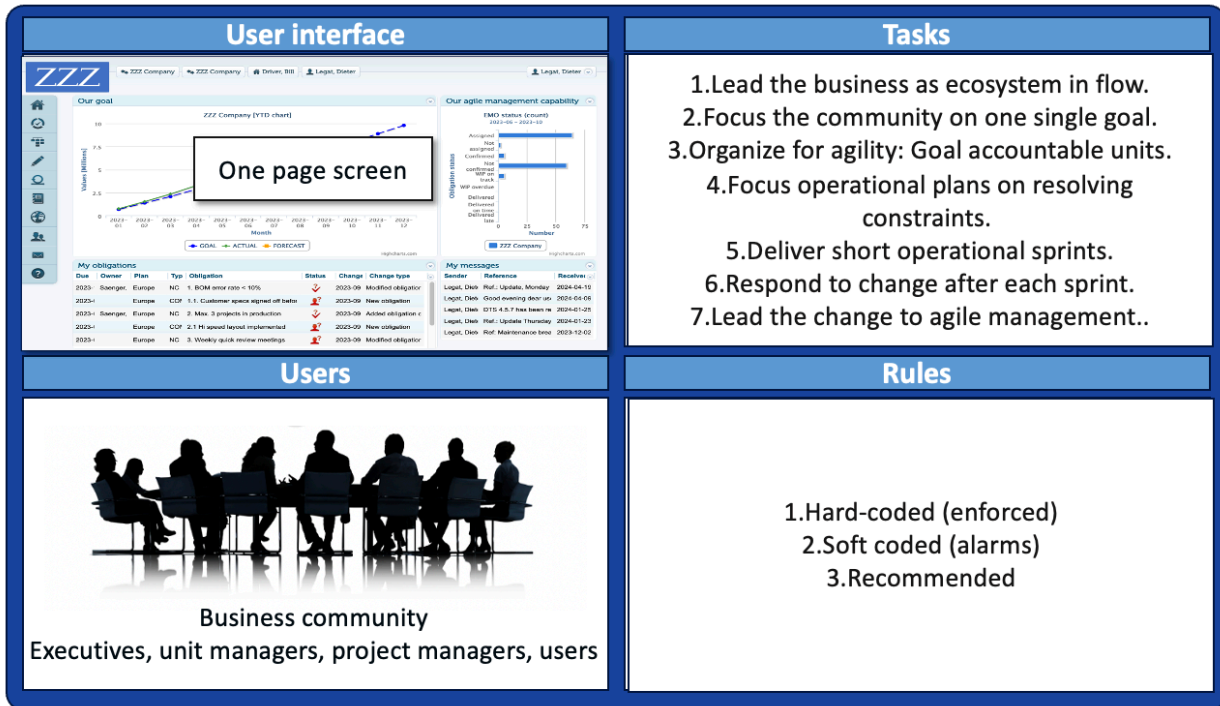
User interface

ZZZ

ZZZ Company | ZZZ Company | Driver, Bill | Legat, Dieter | Legat, Dieter

Our goal

ZZZ Company [YTD chart]

One page screen

Values [Millions]

10
7.5
5
2.5
0

2023-01 2023-02 2023-03 2023-04 2023-05 2023-06 2023-07 2023-08 2023-09 2023-10 2023-11 2023-12

Month

GOAL ACTUAL FORECAST

Our agile management capability

EMO status (count)

2023-06 – 2023-10

Obligation status

Assigned
Not assigned
Confirmed
Not confirmed
WIP on track
WIP overdue
Delivered
Delivered on time
Delivered late

0 25 50 75

Number

ZZZ Company

My obligations

| Due | Owner | Plan | Typ | Obligation | Status | Change | Change type |
|---|---|---|---|---|---|---|---|
| 2023- | Saenger, | Europe | NC | 1. BOM error rate < 10% | | 2023-09 | Modified obligatio |
| 2023- | | Europe | COI | 1.1. Customer specs signed off befor | | 2023-09 | New obligation |
| 2023- | Saenger, | Europe | NC | 2. Max. 3 projects in production | | 2023-09 | Added obligation |
| 2023- | | Europe | COI | 2.1 Hi speed layout implemented | | 2023-09 | New obligation |
| 2023- | | Europe | NC | 3. Weekly quick review meetings | | 2023-09 | Modified obligatio |

My messages

| Sender | Reference | Received |
|---|---|---|
| Legat, Dieb | Ref.: Update, Monday | 2024-04-1 |
| Legat, Dieb | Good evening dear us | 2024-04-0 |
| Legat, Dieb | DTS 4.5.7 has been re | 2024-01-2 |
| Legat, Dieb | Ref.: Update Thursday | 2024-01-2 |
| Legat, Dieb | Ref.: Maintenance bre | 2023-12-0 |

Tasks

1.Lead the business as ecosystem in flow.
2.Focus the community on one single goal.
3.Organize for agility: Goal accountable units.
4.Focus operational plans on resolving constraints.
5.Deliver short operational sprints.
6.Respond to change after each sprint.
7.Lead the change to agile management..

Users

Business community
Executives, unit managers, project managers, users

Rules

1.Hard-coded (enforced)
2.Soft coded (alarms)
3.Recommended